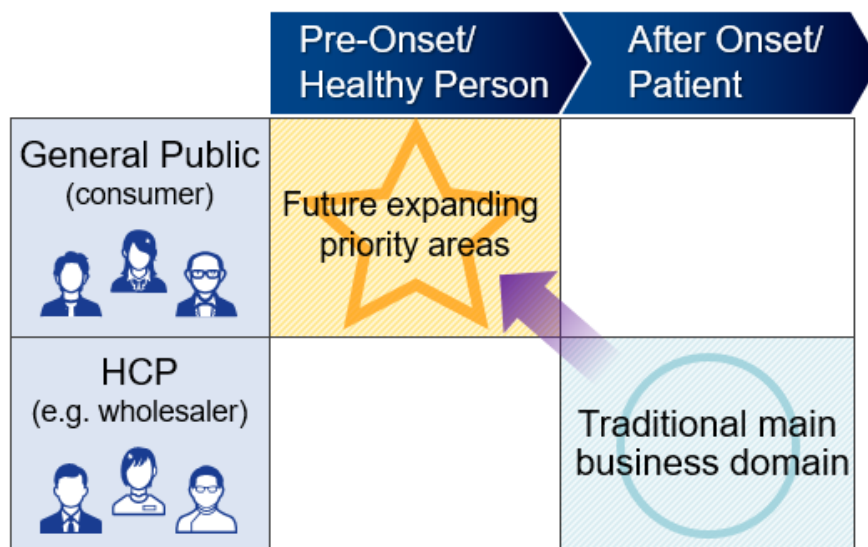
|  | Pre-Onset/ Healthy Person | After Onset/ Patient |
|---|---|---|
| General Public (consumer) | Future expanding priority areas |  |
| HCP (e.g. wholesaler) |  | Traditional main business domain |